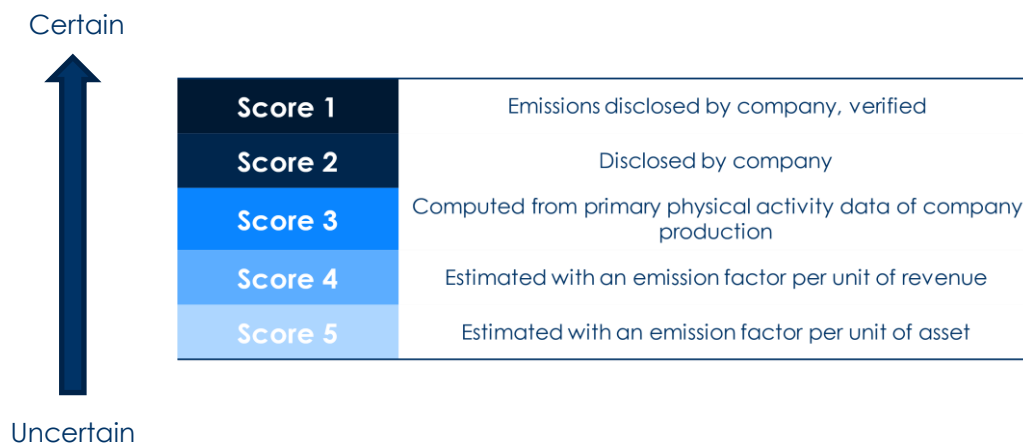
Certain

| Score 1 | Emissions disclosed by company, verified |
|---|---|
| Score 2 | Disclosed by company |
| Score 3 | Computed from primary physical activity data of company production |
| Score 4 | Estimated with an emission factor per unit of revenue |
| Score 5 | Estimated with an emission factor per unit of asset |

Uncertain